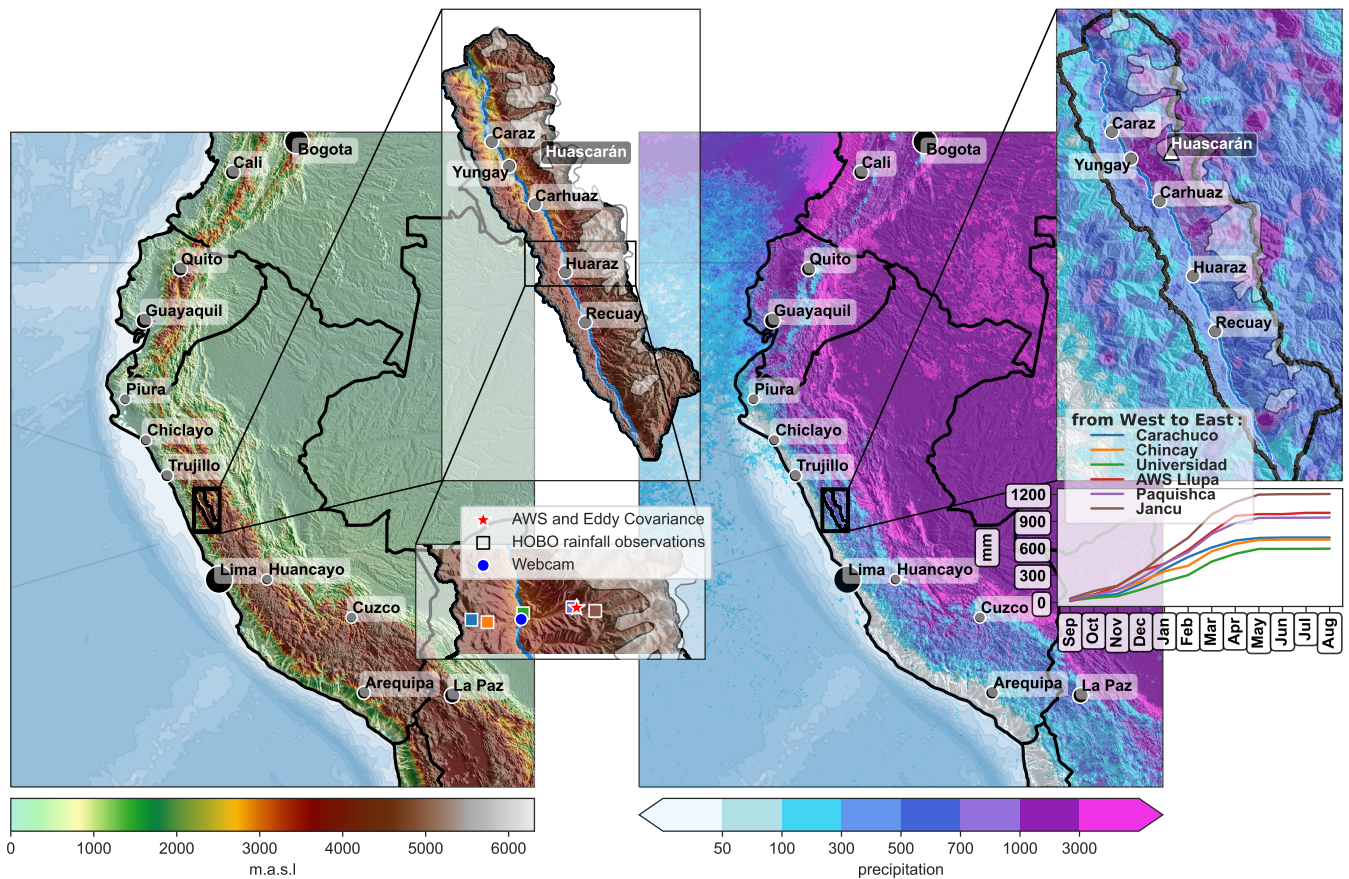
Bogota
Cali
Quito
Guayaquil
Piura
Chiclayo
Trujillo
Lima
Huancayo
Cuzco
Arequipa
La Paz

Caraz
Huascarán
Yungay
Carhuaz
Huaraz
Recuay

AWS and Eddy Covariance
HOBO rainfall observations
Webcam

Bogota
Cali
Quito
Guayaquil
Piura
Chiclayo
Trujillo
Lima
Huancayo
Cuzco
Arequipa
La Paz

Caraz
Huascarán
Yungay
Carhuaz
Huaraz
Recuay

from West to East :
Carachuco
Chincay
Universidad
AWS Llupa
Paquishca
Jancu

mm
1200
900
600
300
0
Sep
Oct
Nov
Dec
Jan
Feb
Mar
Apr
May
Jun
Jul
Aug

0 1000 2000 3000 4000 5000 6000
m.a.s.l

50 100 300 500 700 1000 3000
precipitation